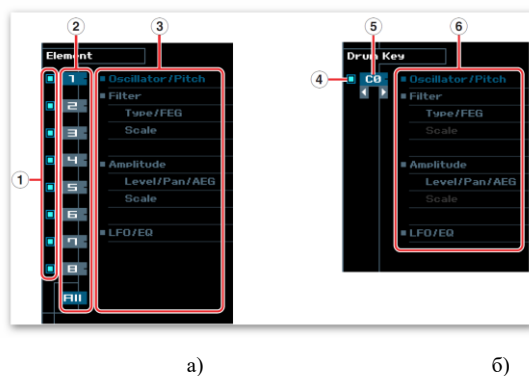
2 3 5 6

Element

Drum Key

1
4
C0

1
2
3
4
5
6
7
8
All

Oscillator/Pitch
Filter
Type/FEG
Scale
Amplitude
Level/Pan/AEG
Scale
LFO/EQ

Oscillator/Pitch
Filter
Type/FEG
Scale
Amplitude
Level/Pan/AEG
Scale
LFO/EQ

а)

б)